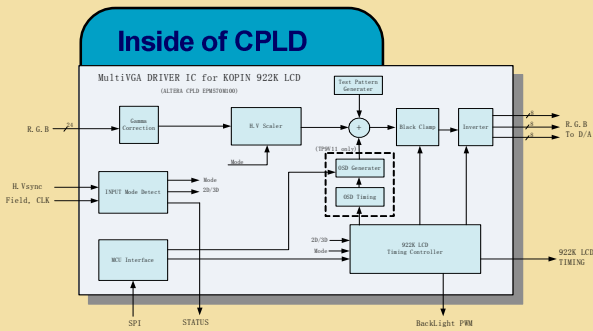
Inside of CPLD

MultiVGA DRIVER IC for KOPIN 922K LCD

(ALTERA CPLD EPM570M100)

Test Pattern Generator

R.G.B

24

Gamma Correction

H.V Scaler

+

Black Clamp

Inverter

8

8

8

R.G.B To D/A

Mode

(TP9011 only)

OSD Generator

OSD Timing

H.Vsync

Field, CLK

INPUT Mode Detect

Mode

2D/3D

MCU Interface

2D/3D

Mode

922K LCD Timing Controller

922K LCD TIMING

SPI

STATUS

BackLight PWM